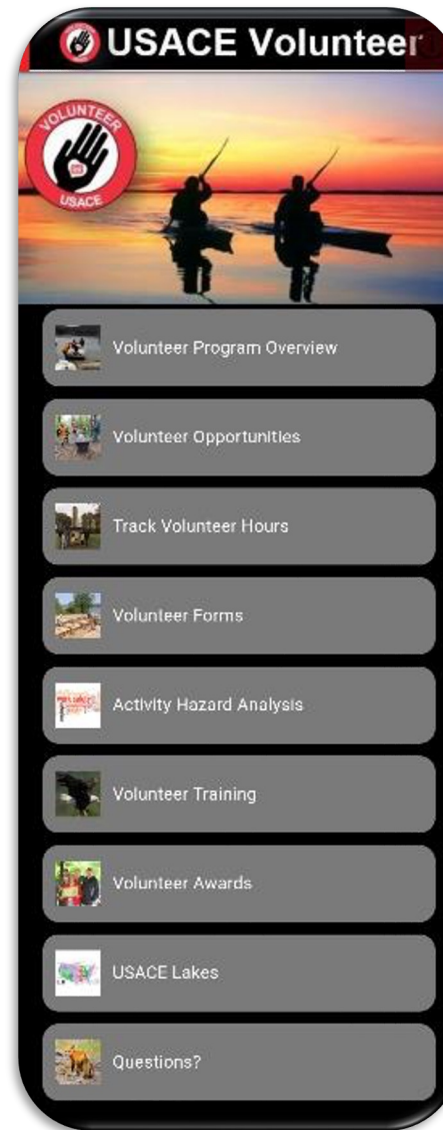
USACE Volunteer

VOLUNTEER
USACE

Volunteer Program Overview

Volunteer Opportunities

Track Volunteer Hours

Volunteer Forms

Activity Hazard Analysis

Volunteer Training

Volunteer Awards

USACE Lakes

Questions?